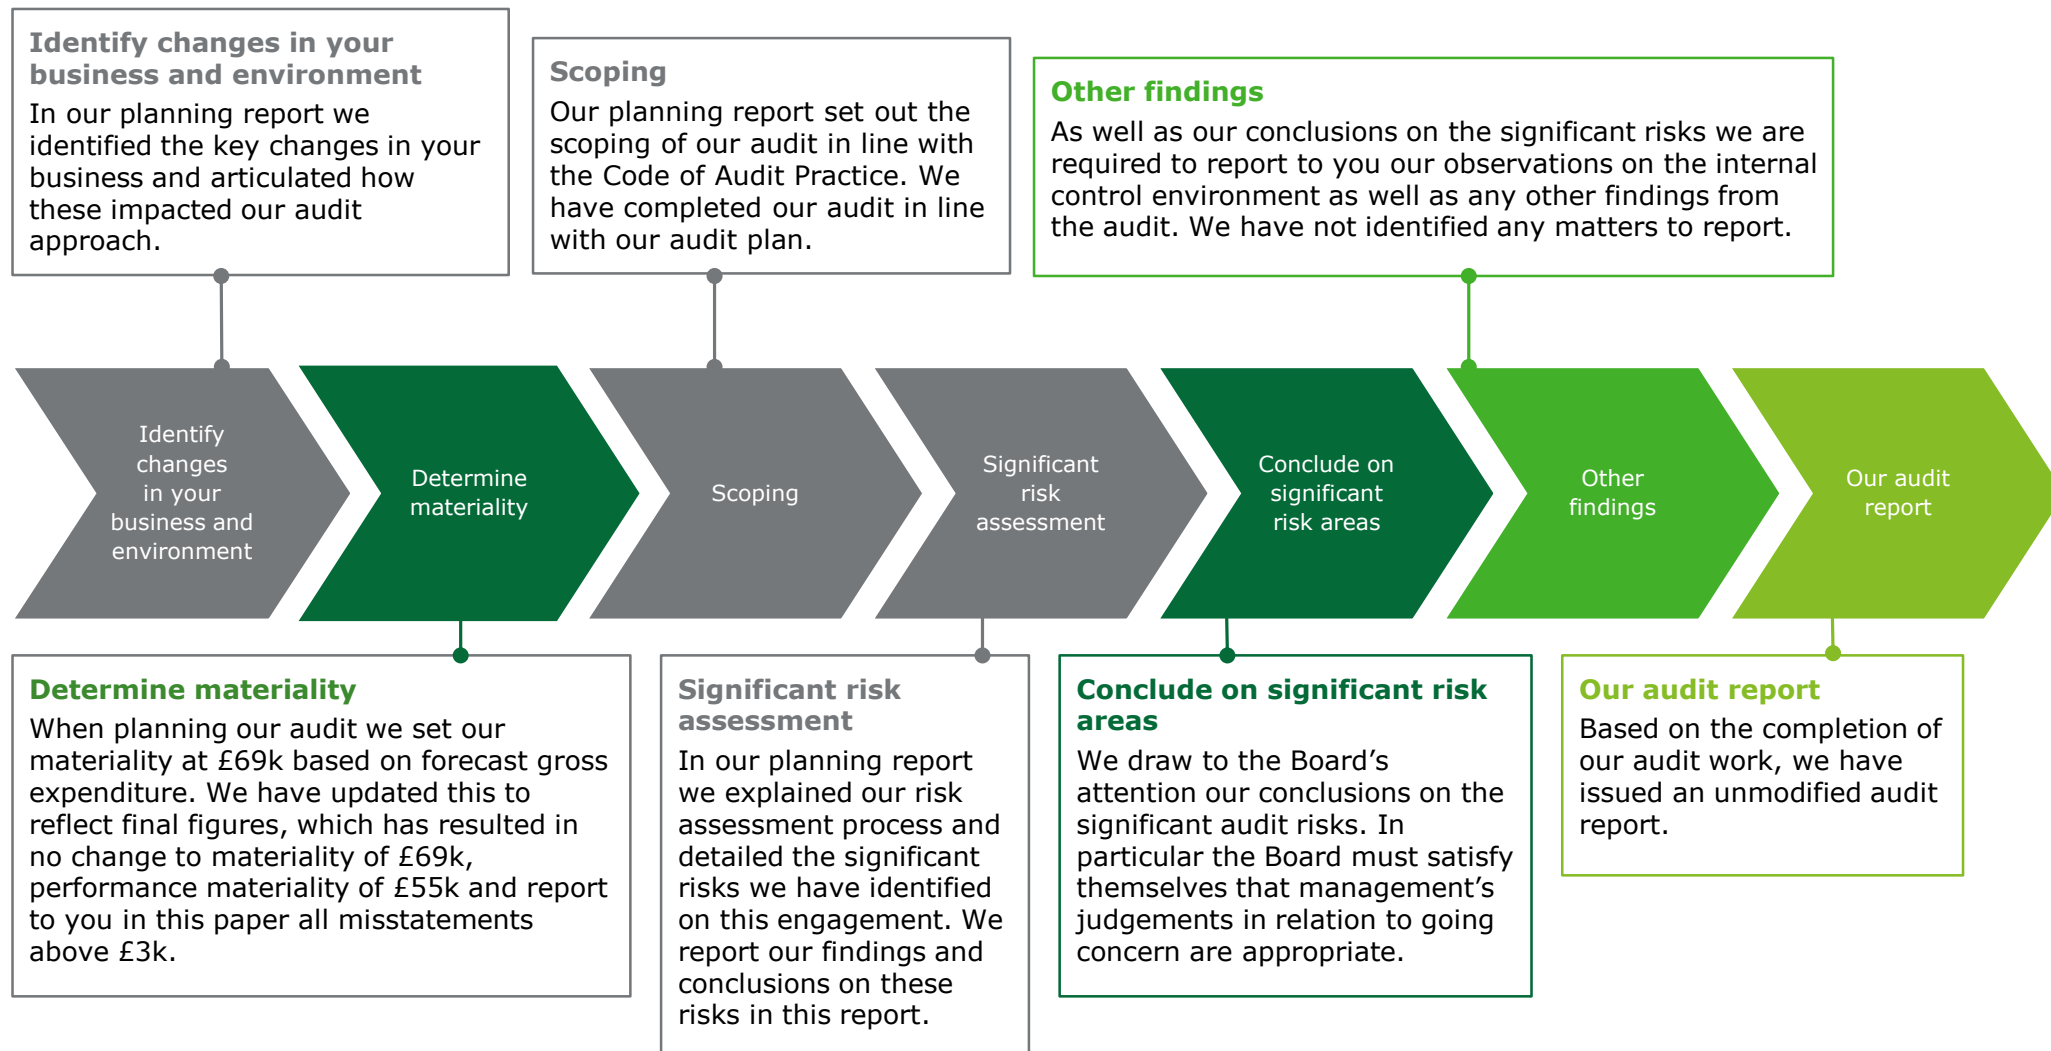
Identify changes in your business and environment

In our planning report we identified the key changes in your business and articulated how these impacted our audit approach.

Scoping

Our planning report set out the scoping of our audit in line with the Code of Audit Practice. We have completed our audit in line with our audit plan.

Other findings

As well as our conclusions on the significant risks we are required to report to you our observations on the internal control environment as well as any other findings from the audit. We have not identified any matters to report.

Identify changes in your business and environment

Determine materiality

Scoping

Significant risk assessment

Conclude on significant risk areas

Other findings

Our audit report

Determine materiality

When planning our audit we set our materiality at £69k based on forecast gross expenditure. We have updated this to reflect final figures, which has resulted in no change to materiality of £69k, performance materiality of £55k and report to you in this paper all misstatements above £3k.

Significant risk assessment

In our planning report we explained our risk assessment process and detailed the significant risks we have identified on this engagement. We report our findings and conclusions on these risks in this report.

Conclude on significant risk areas

We draw to the Board’s attention our conclusions on the significant audit risks. In particular the Board must satisfy themselves that management’s judgements in relation to going concern are appropriate.

Our audit report

Based on the completion of our audit work, we have issued an unmodified audit report.